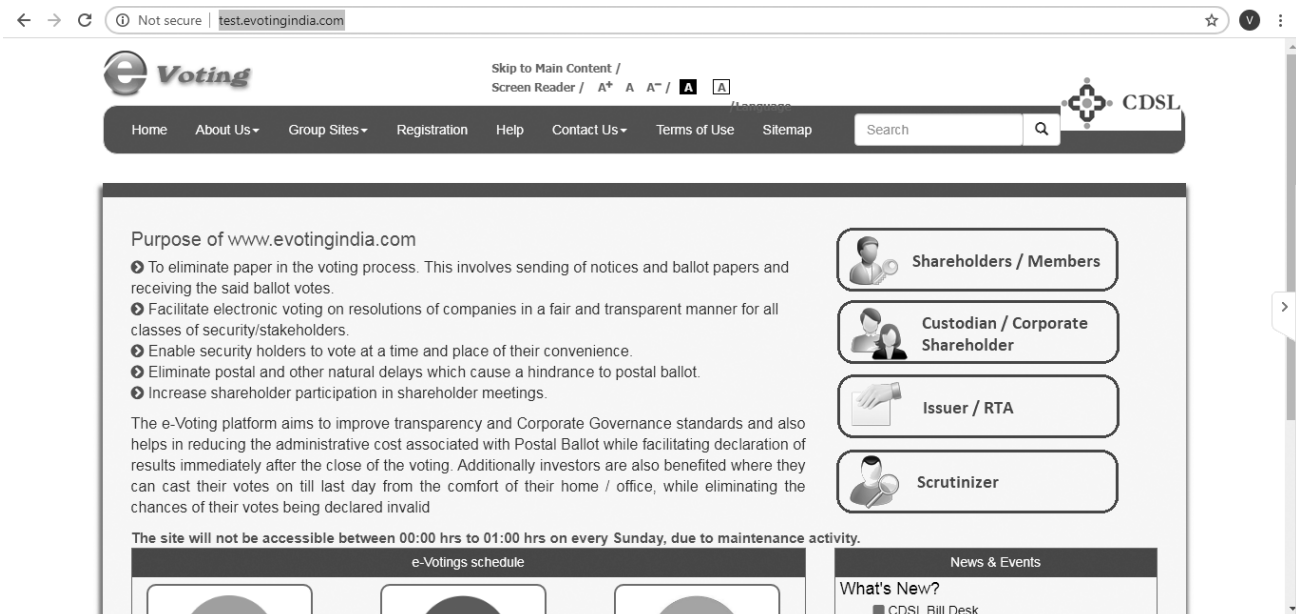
Not secure | test.evotingindia.com

V

e Voting

Skip to Main Content / Screen Reader / A+ A A- / A A

/Language

CDSL

Home About Us Group Sites Registration Help Contact Us Terms of Use Sitemap Search

Purpose of www.evotingindia.com

To eliminate paper in the voting process. This involves sending of notices and ballot papers and receiving the said ballot votes.

Facilitate electronic voting on resolutions of companies in a fair and transparent manner for all classes of security/stakeholders.

Enable security holders to vote at a time and place of their convenience.

Eliminate postal and other natural delays which cause a hindrance to postal ballot.

Increase shareholder participation in shareholder meetings.

The e-Voting platform aims to improve transparency and Corporate Governance standards and also helps in reducing the administrative cost associated with Postal Ballot while facilitating declaration of results immediately after the close of the voting. Additionally investors are also benefited where they can cast their votes on till last day from the comfort of their home / office, while eliminating the chances of their votes being declared invalid

Shareholders / Members

Custodian / Corporate Shareholder

Issuer / RTA

Scrutinizer

The site will not be accessible between 00:00 hrs to 01:00 hrs on every Sunday, due to maintenance activity.

e-Votings schedule

News & Events

What's New?

CDSL Bill Desk